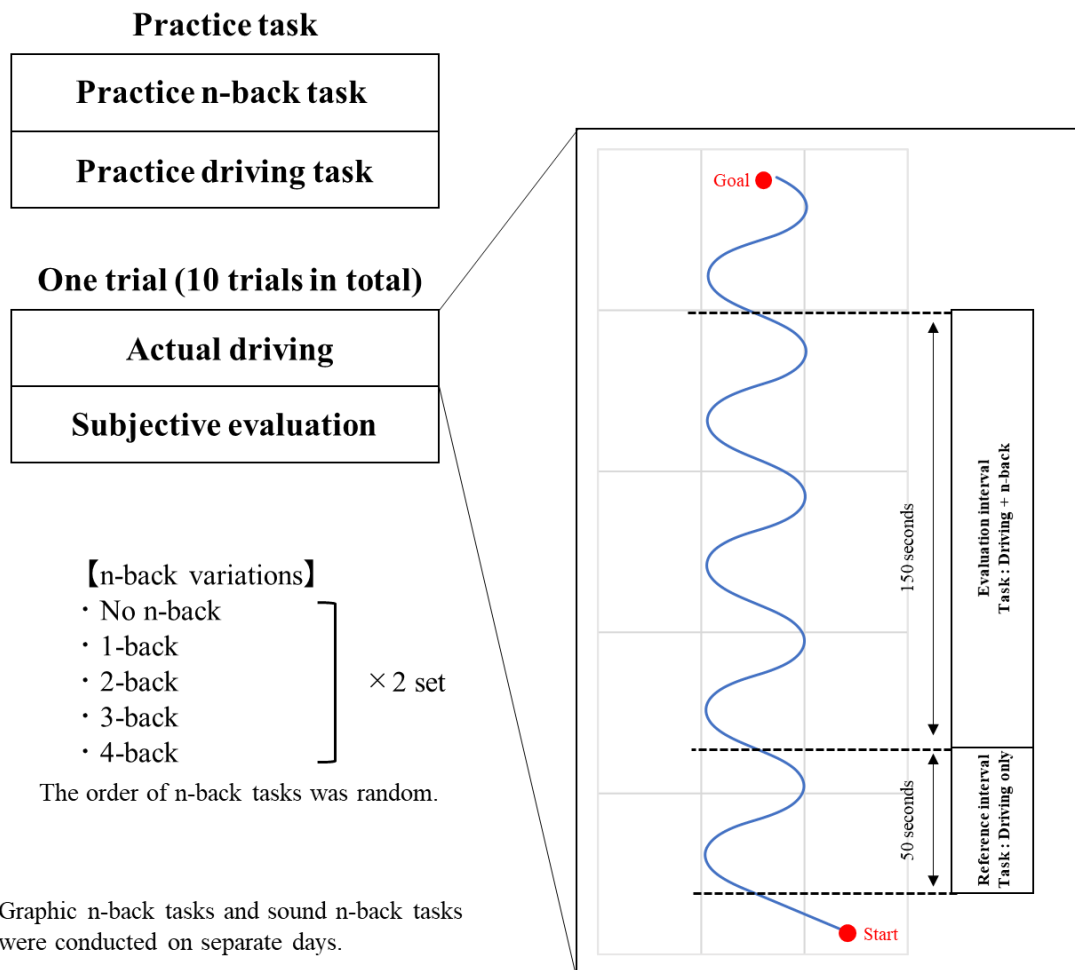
Practice task

Practice n-back task

Practice driving task

One trial (10 trials in total)

Actual driving

Subjective evaluation

【n-back variations】
・No n-back
・1-back
・2-back
・3-back
・4-back
×2 set

The order of n-back tasks was random.

Graphic n-back tasks and sound n-back tasks were conducted on separate days.

Goal

150 seconds

Evaluation interval
Task : Driving + n-back

50 seconds

Reference interval
Task : Driving only

Start